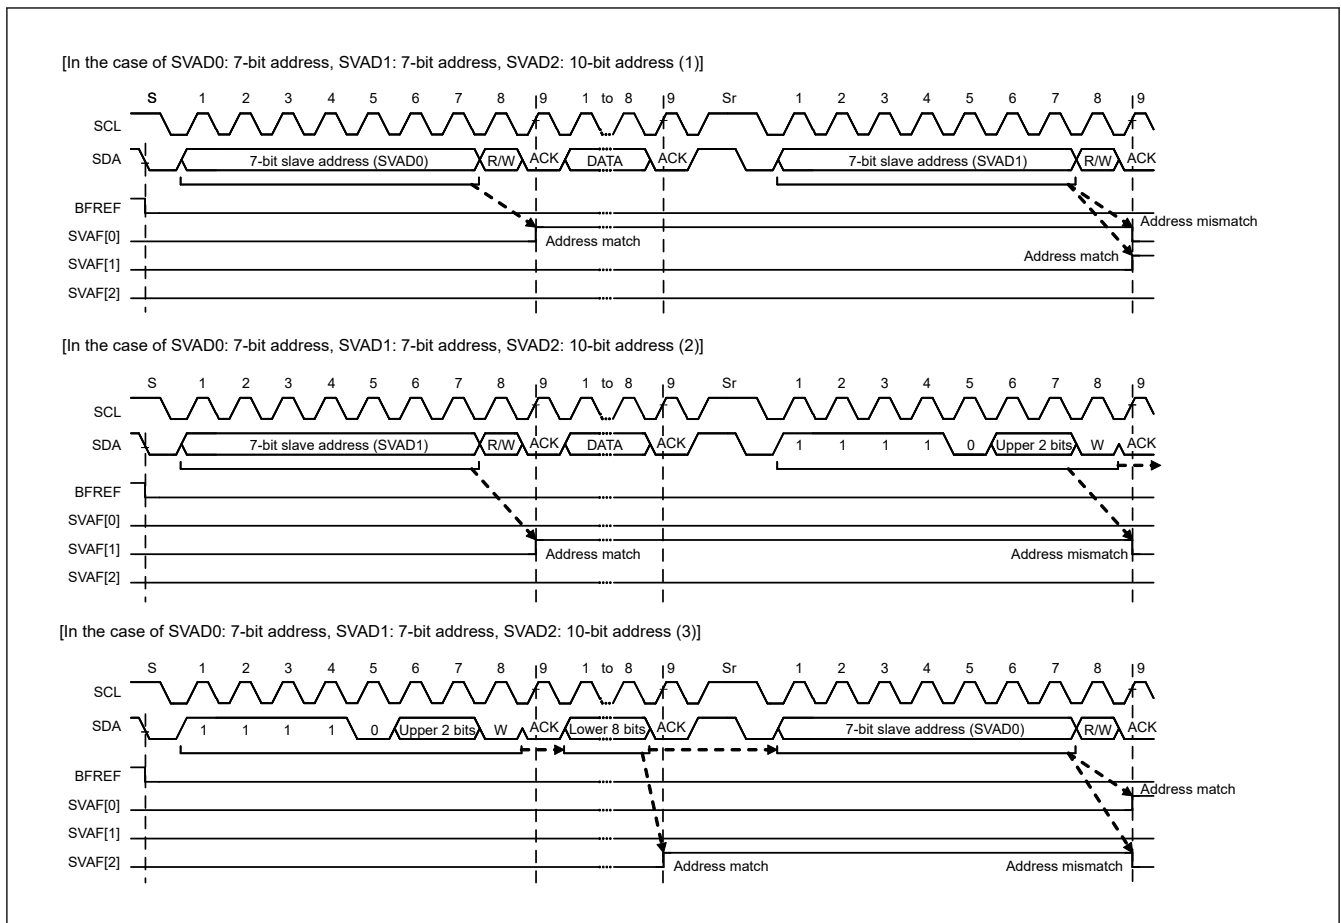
[In the case of SVAD0: 7-bit address, SVAD1: 7-bit address, SVAD2: 10-bit address (1)]

S 1 2 3 4 5 6 7 8 9 1 to 8 9 Sr 1 2 3 4 5 6 7 8 9

SCL

SDA 7-bit slave address (SVAD0) R/W ACK DATA ACK 7-bit slave address (SVAD1) R/W ACK

BFREF

SVAF[0]

SVAF[1]

SVAF[2]

Address match

Address mismatch

Address match

[In the case of SVAD0: 7-bit address, SVAD1: 7-bit address, SVAD2: 10-bit address (2)]

S 1 2 3 4 5 6 7 8 9 1 to 8 9 Sr 1 2 3 4 5 6 7 8 9

SCL

SDA 7-bit slave address (SVAD1) R/W ACK DATA ACK 1 1 1 1 0 Upper 2 bits W ACK

BFREF

SVAF[0]

SVAF[1]

SVAF[2]

Address match

Address mismatch

[In the case of SVAD0: 7-bit address, SVAD1: 7-bit address, SVAD2: 10-bit address (3)]

S 1 2 3 4 5 6 7 8 9 1 to 8 9 Sr 1 2 3 4 5 6 7 8 9

SCL

SDA 1 1 1 1 0 Upper 2 bits W ACK Lower 8 bits ACK 7-bit slave address (SVAD0) R/W ACK

BFREF

SVAF[0]

SVAF[1]

SVAF[2]

Address match

Address match

Address mismatch